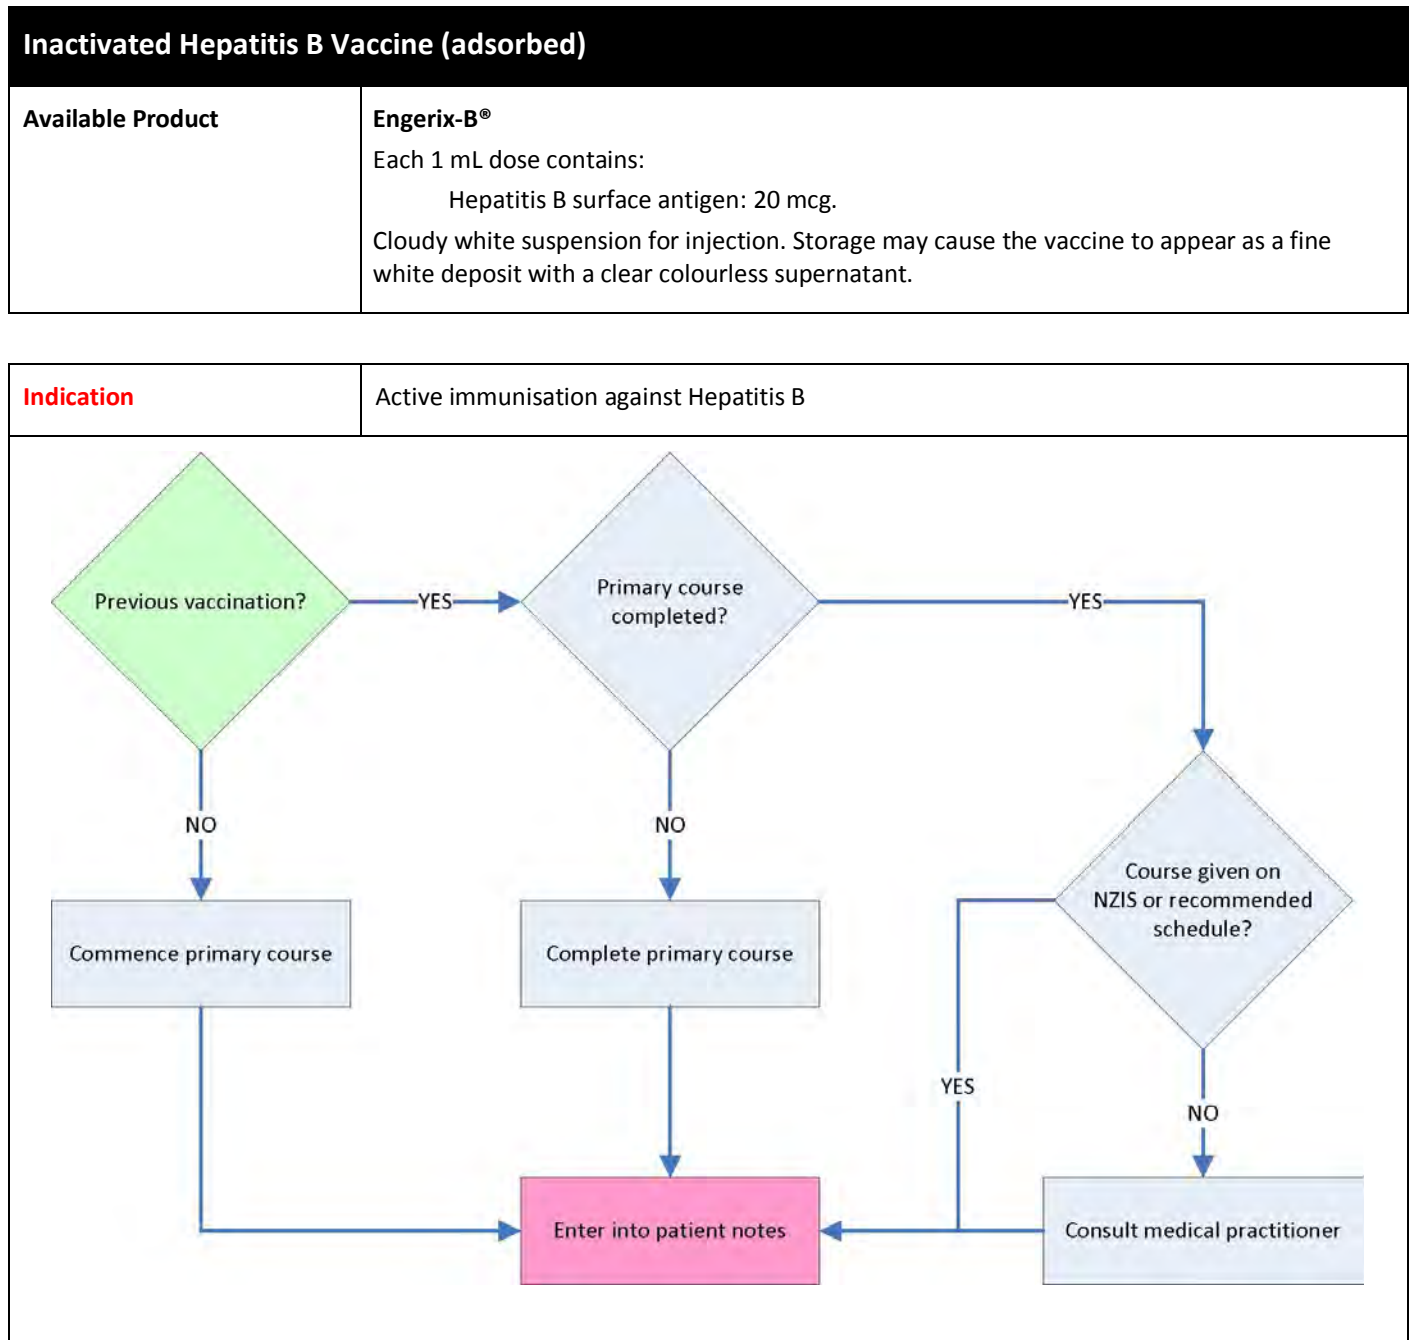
Inactivated Hepatitis B Vaccine (adsorbed)

| Available Product | Engerix-B® Each 1 mL dose contains: Hepatitis B surface antigen: 20 mcg. Cloudy white suspension for injection. Storage may cause the vaccine to appear as a fine white deposit with a clear colourless supernatant. |
|---|---|

| Indication | Active immunisation against Hepatitis B |
|---|---|

Previous vaccination?
YES
Primary course completed?
YES
NO
NO
Course given on NZIS or recommended schedule?
Commence primary course
Complete primary course
YES
NO
Enter into patient notes
Consult medical practitioner